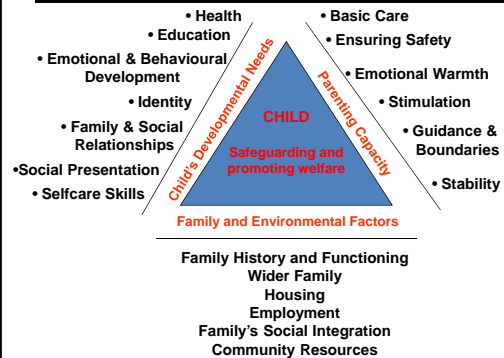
• Health
• Education
• Emotional & Behavioural Development
• Identity
• Family & Social Relationships
•Social Presentation
• Selfcare Skills

Child's Developmental Needs

• Basic Care
• Ensuring Safety
• Emotional Warmth
• Stimulation
• Guidance & Boundaries
• Stability

Parenting Capacity

CHILD

Safeguarding and promoting welfare

Family and Environmental Factors

Family History and Functioning
Wider Family
Housing
Employment
Family's Social Integration
Community Resources